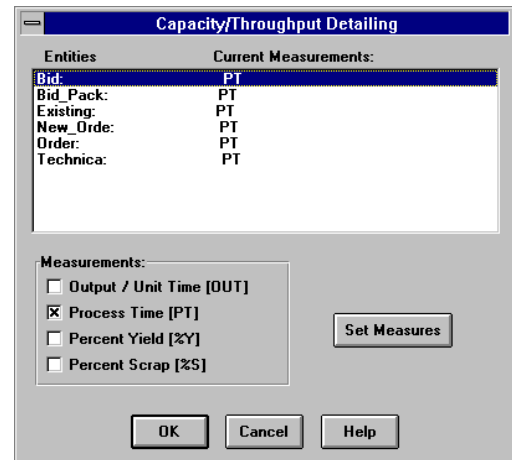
Capacity/Throughput Detailing

Entities | Current Measurements:

Bid: PT
Bid_Pack: PT
Existing: PT
New_Orde: PT
Order: PT
Technica: PT

Measurements:
☐ Output / Unit Time [OUT]
☒ Process Time [PT]
☐ Percent Yield [%Y]
☐ Percent Scrap [%S]

Set Measures

OK Cancel Help